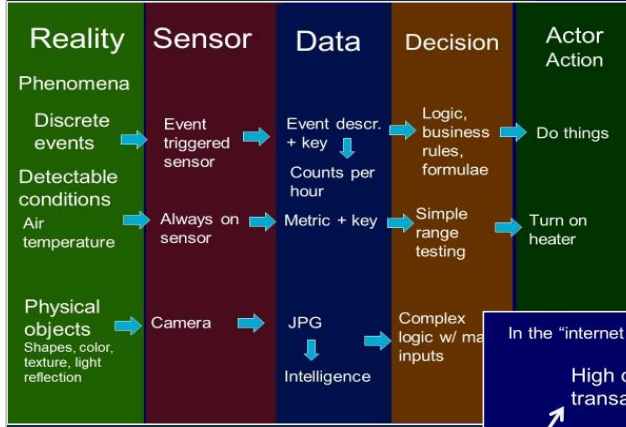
| Reality | Sensor | Data | Decision | Actor Action |
|---|---|---|---|---|
| Phenomena | | | | |
| Discrete events | Event triggered sensor | Event descr. + key<br>Counts per hour | Logic, business rules, formulae | Do things |
| Detectable conditions<br>Air temperature | Always on sensor | Metric + key | Simple range testing | Turn on heater |
| Physical objects<br>Shapes, color, texture, light reflection | Camera | JPG<br>Intelligence | Complex logic w/ ma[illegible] inputs | |

In the "internet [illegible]

High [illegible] transa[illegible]